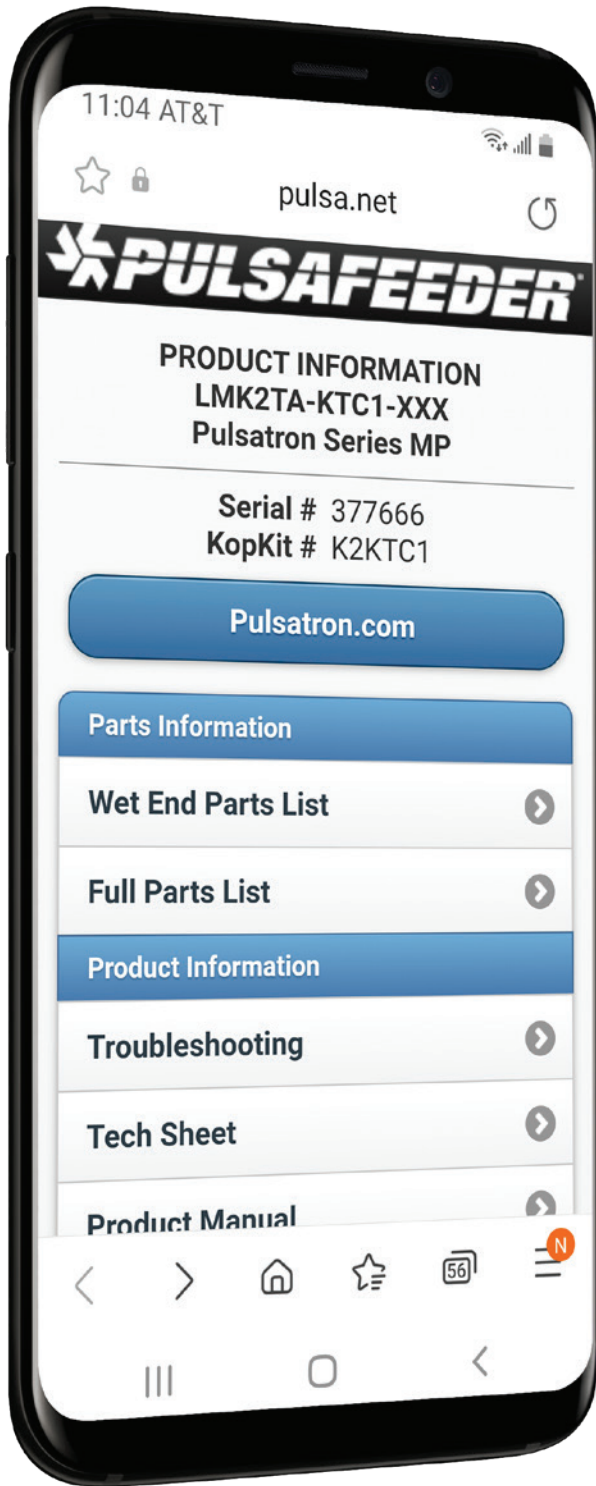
11:04 AT&T

pulsa.net

PULSAFEEDER

PRODUCT INFORMATION
LMK2TA-KTC1-XXX
Pulsatron Series MP

Serial # 377666
KopKit # K2KTC1

Pulsatron.com

Parts Information

Wet End Parts List

Full Parts List

Product Information

Troubleshooting

Tech Sheet

Product Manual

56

N